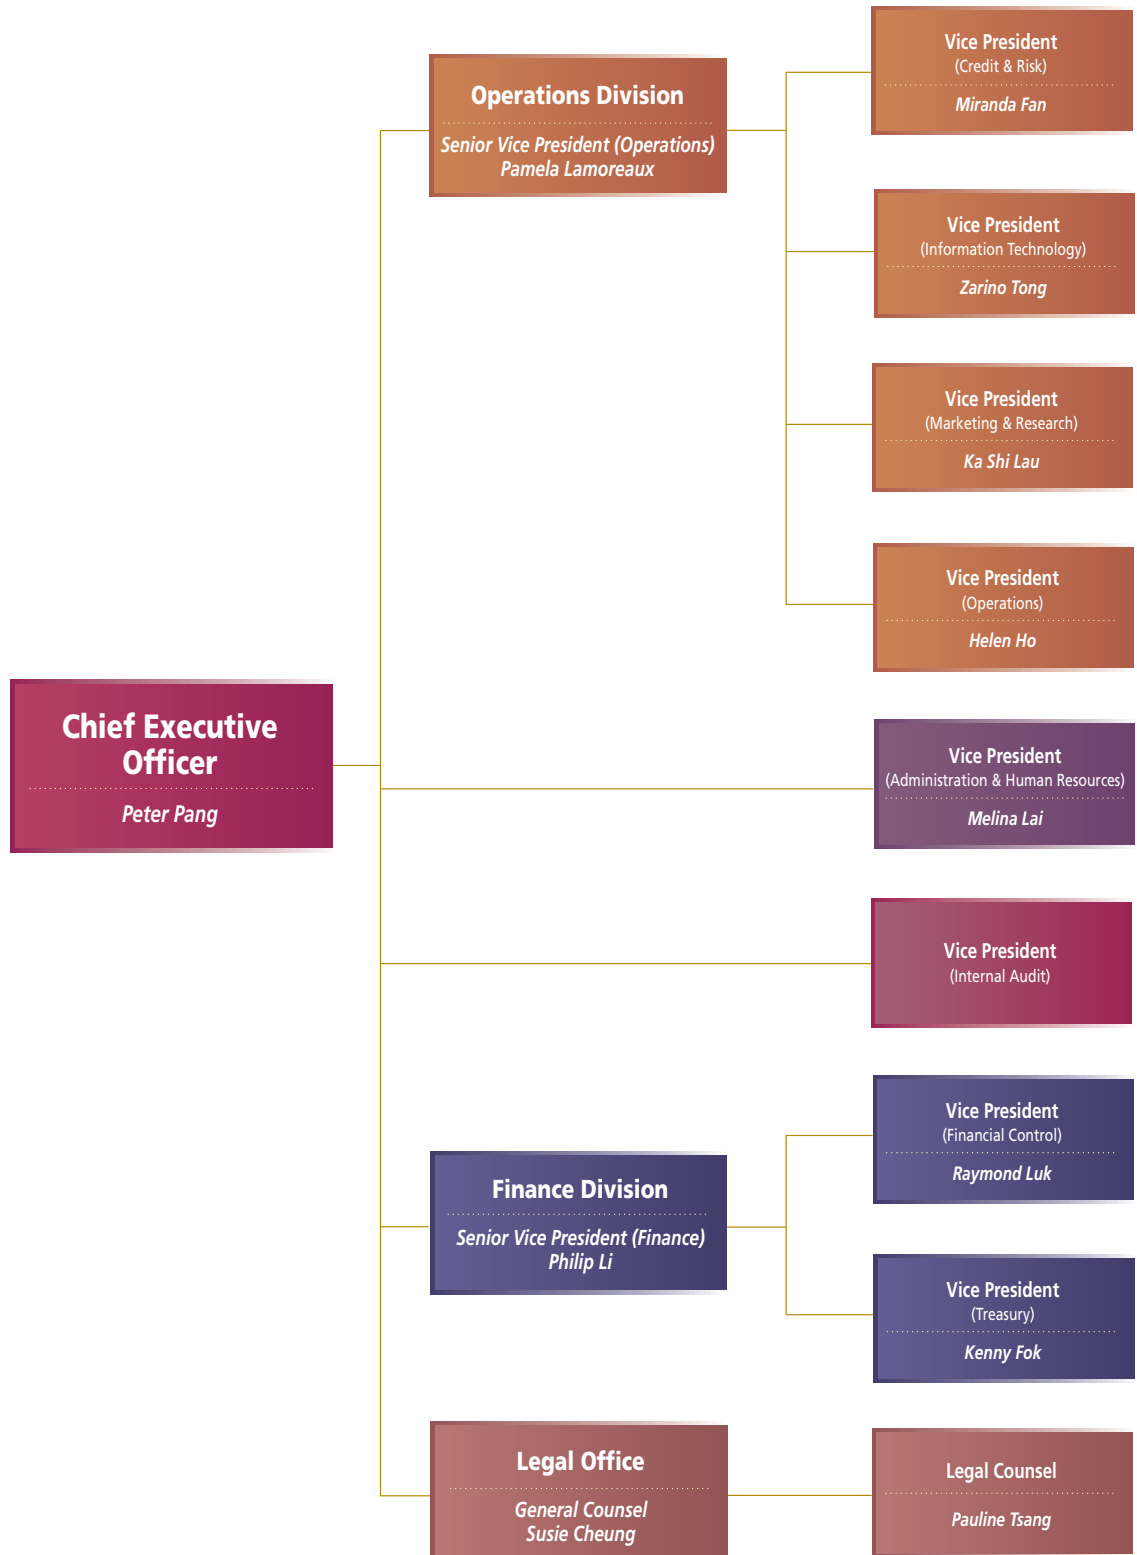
Chief Executive Officer
Peter Pang

Operations Division
Senior Vice President (Operations)
Pamela Lamoreaux

Vice President
(Credit & Risk)
Miranda Fan

Vice President
(Information Technology)
Zarino Tong

Vice President
(Marketing & Research)
Ka Shi Lau

Vice President
(Operations)
Helen Ho

Vice President
(Administration & Human Resources)
Melina Lai

Vice President
(Internal Audit)

Finance Division
Senior Vice President (Finance)
Philip Li

Vice President
(Financial Control)
Raymond Luk

Vice President
(Treasury)
Kenny Fok

Legal Office
General Counsel
Susie Cheung

Legal Counsel
Pauline Tsang